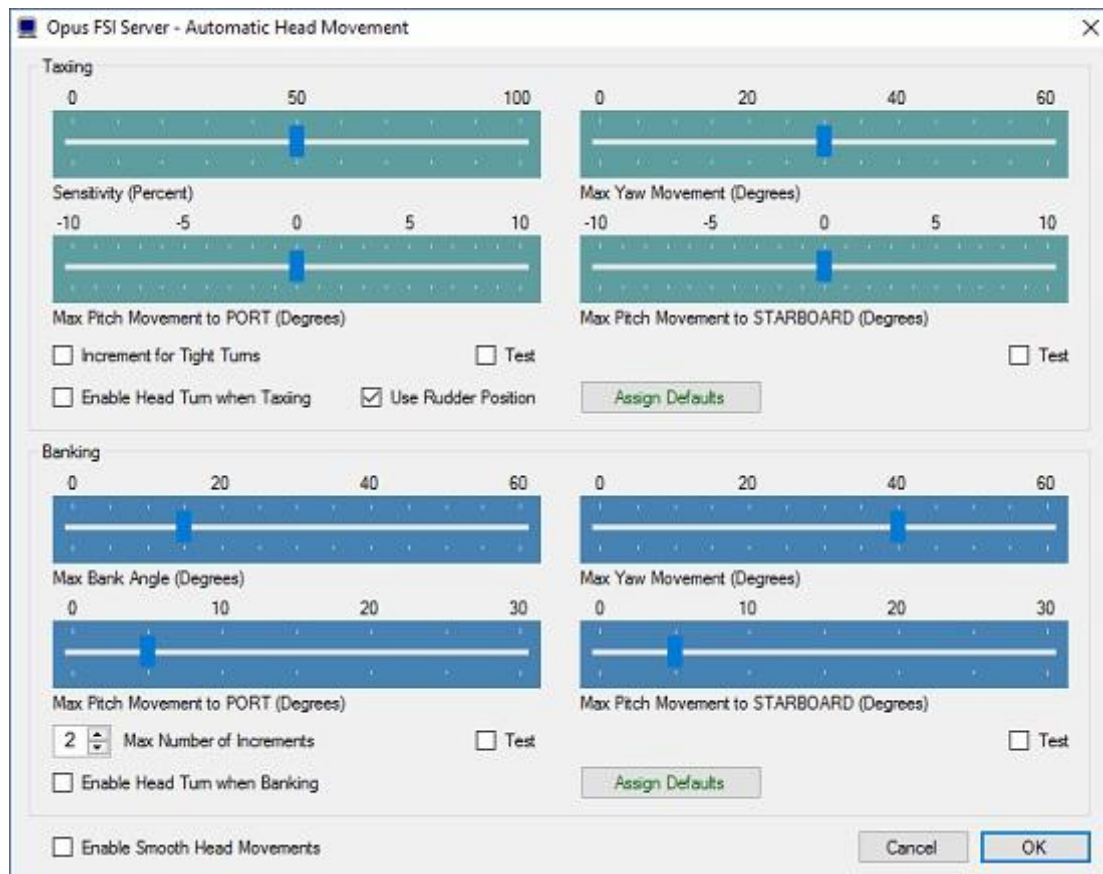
Opus FSI Server - Automatic Head Movement

Taxiing

0 50 100

Sensitivity (Percent)

0 20 40 60

Max Yaw Movement (Degrees)

-10 -5 0 5 10

Max Pitch Movement to PORT (Degrees)

-10 -5 0 5 10

Max Pitch Movement to STARBOARD (Degrees)

Increment for Tight Turns

Test

Test

Enable Head Turn when Taxiing

Use Rudder Position

Assign Defaults

Banking

0 20 40 60

Max Bank Angle (Degrees)

0 20 40 60

Max Yaw Movement (Degrees)

0 10 20 30

Max Pitch Movement to PORT (Degrees)

0 10 20 30

Max Pitch Movement to STARBOARD (Degrees)

2 Max Number of Increments

Test

Test

Enable Head Turn when Banking

Assign Defaults

Enable Smooth Head Movements

Cancel

OK